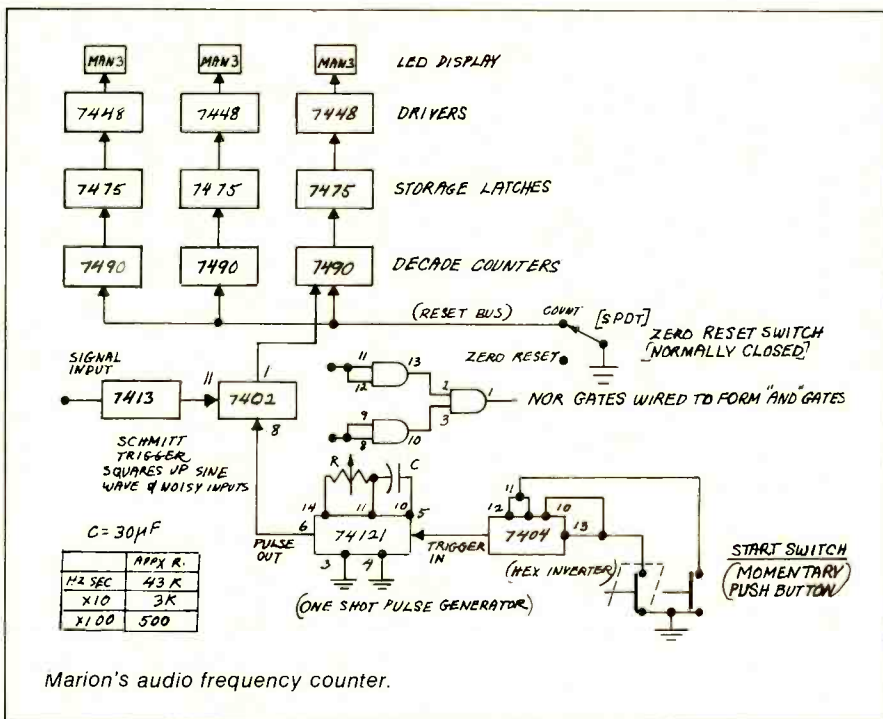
MAN3 MAN3 MAN3 LED DISPLAY

7448 7448 7448 DRIVERS

7475 7475 7475 STORAGE LATCHES

7490 7490 7490 DECADE COUNTERS

(RESET BUS) COUNT [SPDT] ZERO RESET SWITCH [NORMALLY CLOSED]

ZERO RESET

SIGNAL INPUT

7413

11 7402 1

8

11 13 12 2 1 3 9 8 10

NOR GATES WIRED TO FORM "AND" GATES

SCHMITT TRIGGER SQUARES UP SINE WAVE & NOISY INPUTS

R C

14 11 10 5

6 74121

PULSE OUT

3 7

TRIGGER IN

11 12 10 13 7404

(HEX INVERTER)

(ONE SHOT PULSE GENERATOR)

START SWITCH (MOMENTARY) PUSH BUTTON

$C = 30\mu F$

| | APPX R. |
|---|---|
| HZ SEC | 43 K |
| X10 | 3K |
| X100 | 500 |

Marion's audio frequency counter.